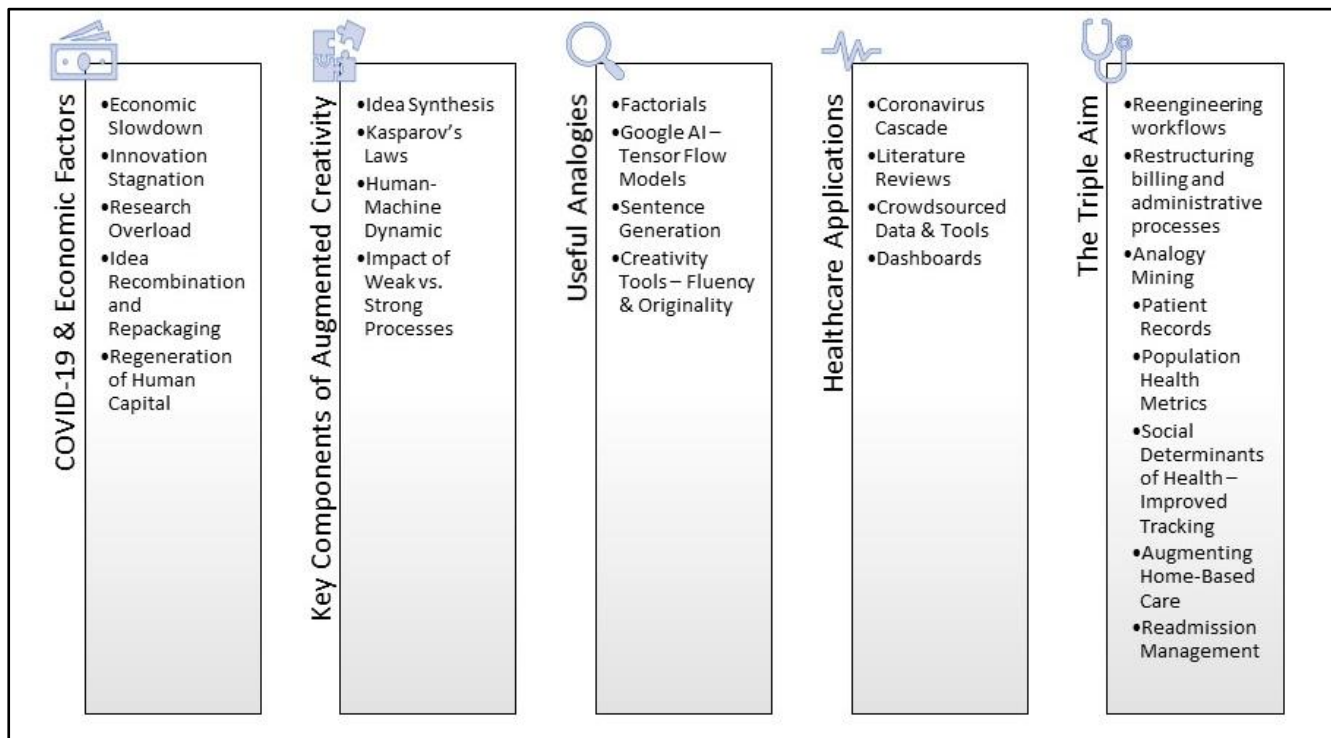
COVID-19 & Economic Factors

•Economic Slowdown
•Innovation Stagnation
•Research Overload
•Idea Recombination and Repackaging
•Regeneration of Human Capital

Key Components of Augmented Creativity

•Idea Synthesis
•Kasparov's Laws
•Human-Machine Dynamic
•Impact of Weak vs. Strong Processes

Useful Analogies

•Factorials
•Google AI – Tensor Flow Models
•Sentence Generation
•Creativity Tools – Fluency & Originality

Healthcare Applications

•Coronavirus Cascade
•Literature Reviews
•Crowdsourced Data & Tools
•Dashboards

The Triple Aim

•Reengineering workflows
•Restructuring billing and administrative processes
•Analogy Mining
•Patient Records
•Population Health Metrics
•Social Determinants of Health – Improved Tracking
•Augmenting Home-Based Care
•Readmission Management